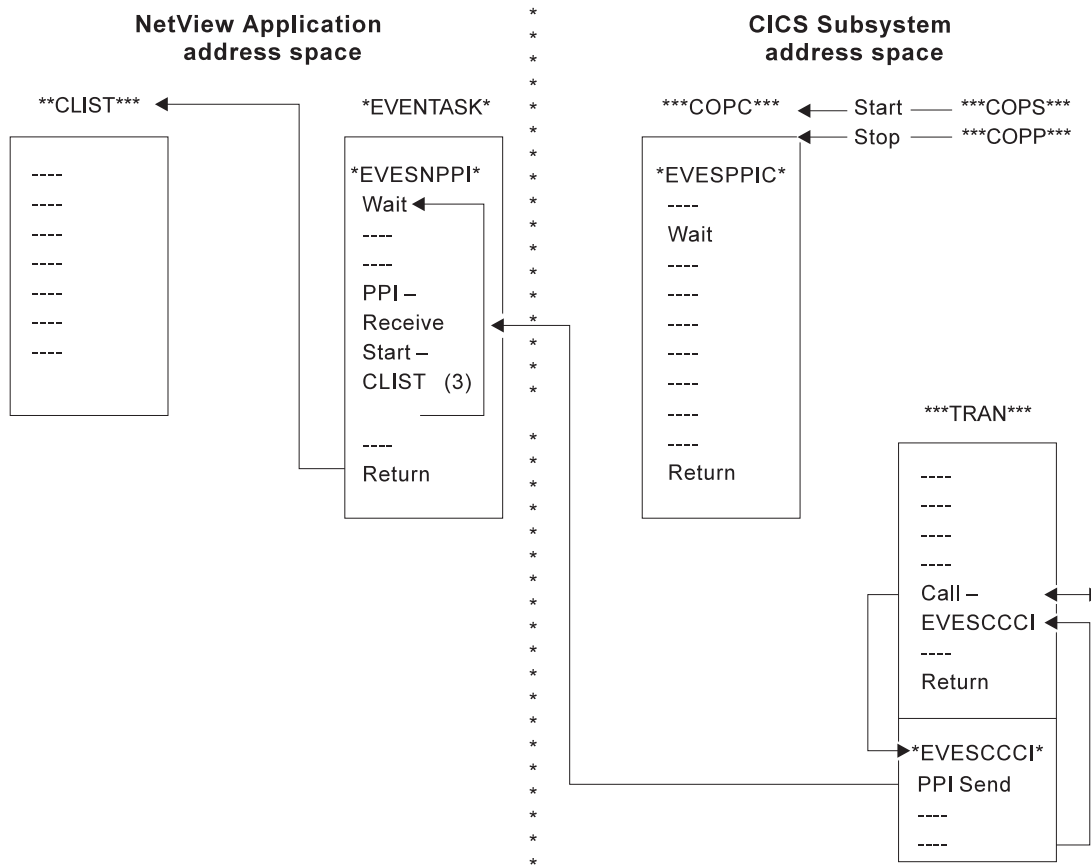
NetView Application address space

CICS Subsystem address space

**CLIST***

----
----
----
----
----
----
----

*EVENTASK*

*EVESNPPI*
Wait
----
----
PPI –
Receive
Start –
CLIST (3)

----
Return

***COPC***

Start ***COPS***
Stop ***COPP***

*EVESPPIC*
----
Wait
----
----
----
----
----
----
----
Return

***TRAN***

----
----
----
----
Call –
EVESCCCI
----
Return

*EVESCCCI*
PPI Send
----
----